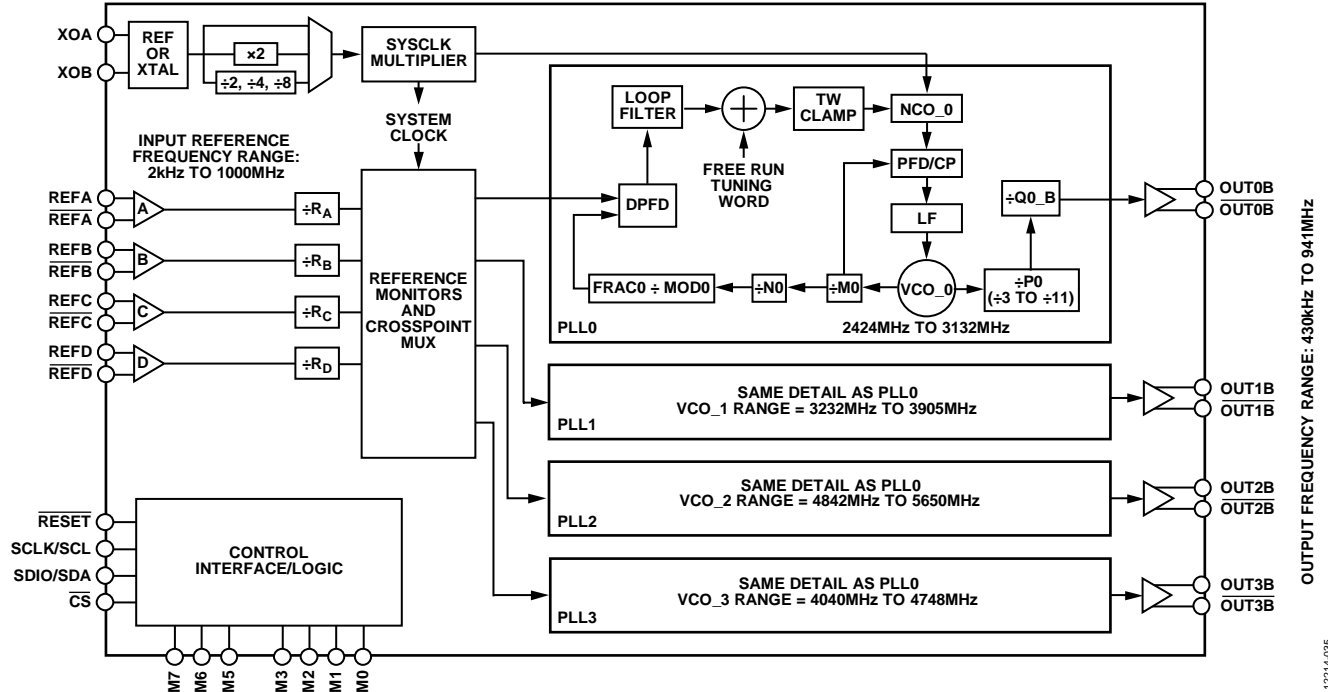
XOA
XOB
REF OR XTAL
×2
÷2, ÷4, ÷8
SYSCLK MULTIPLIER
SYSTEM CLOCK
INPUT REFERENCE FREQUENCY RANGE: 2kHz TO 1000MHz
LOOP FILTER
FREE RUN TUNING WORD
TW CLAMP
NCO_0
PFD/CP
DPFD
LF
÷Q0_B
FRAC0 ÷ MOD0
÷N0
÷M0
VCO_0
÷P0 (÷3 TO ÷11)
PLL0
2424MHz TO 3132MHz
REFA
$\overline{REFA}$
A
$÷R_A$
REFB
$\overline{REFB}$
B
$÷R_B$
REFC
$\overline{REFC}$
C
$÷R_C$
REFD
$\overline{REFD}$
D
$÷R_D$
REFERENCE MONITORS AND CROSSPOINT MUX
OUT0B
$\overline{OUT0B}$
SAME DETAIL AS PLL0
VCO_1 RANGE = 3232MHz TO 3905MHz
PLL1
OUT1B
$\overline{OUT1B}$
SAME DETAIL AS PLL0
VCO_2 RANGE = 4842MHz TO 5650MHz
PLL2
OUT2B
$\overline{OUT2B}$
$\overline{RESET}$
SCLK/SCL
SDIO/SDA
$\overline{CS}$
CONTROL INTERFACE/LOGIC
SAME DETAIL AS PLL0
VCO_3 RANGE = 4040MHz TO 4748MHz
PLL3
OUT3B
$\overline{OUT3B}$
M7
M6
M5
M3
M2
M1
M0
OUTPUT FREQUENCY RANGE: 430kHz TO 941MHz
12214-025